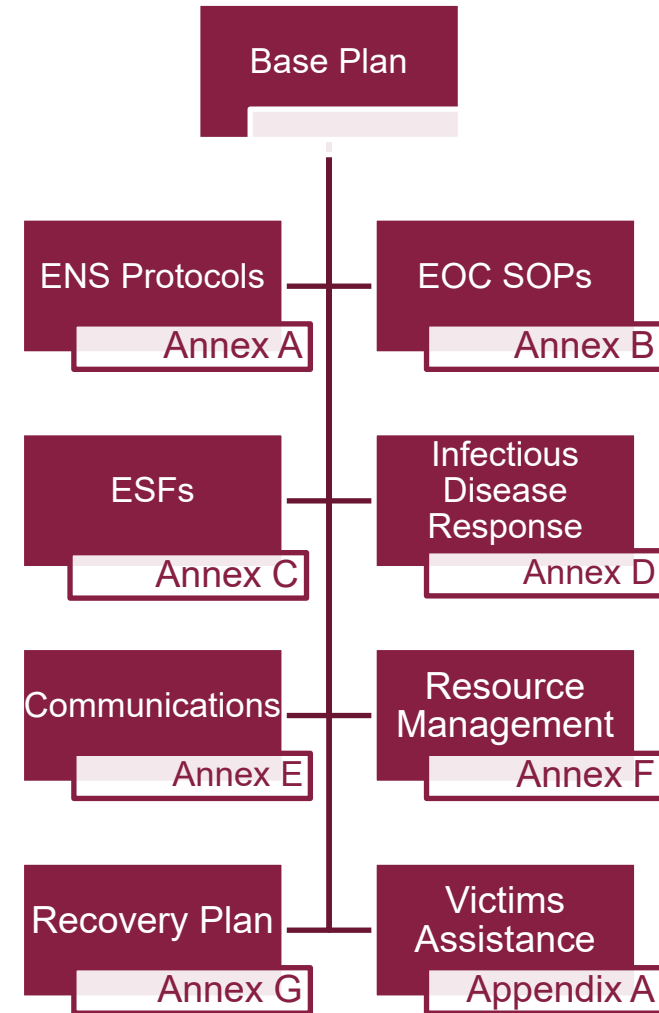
Base Plan

ENS Protocols

Annex A

EOC SOPs

Annex B

ESFs

Annex C

Infectious Disease Response

Annex D

Communications

Annex E

Resource Management

Annex F

Recovery Plan

Annex G

Victims Assistance

Appendix A